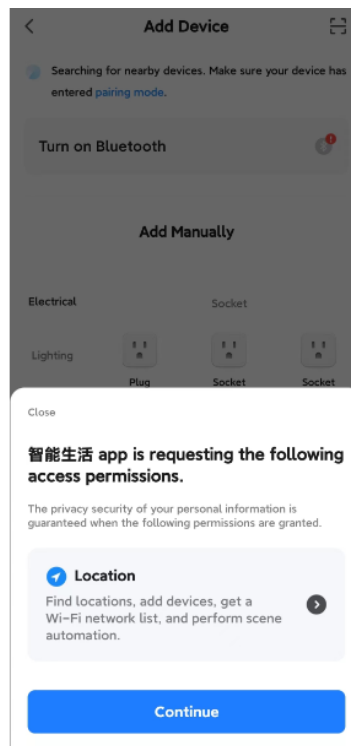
Add Device

Searching for nearby devices. Make sure your device has entered pairing mode.

Turn on Bluetooth

Add Manually

Electrical

Socket

Lighting

Plug

Socket

Socket

Close

智能生活 app is requesting the following access permissions.

The privacy security of your personal information is guaranteed when the following permissions are granted.

Location

Find locations, add devices, get a Wi-Fi network list, and perform scene automation.

Continue